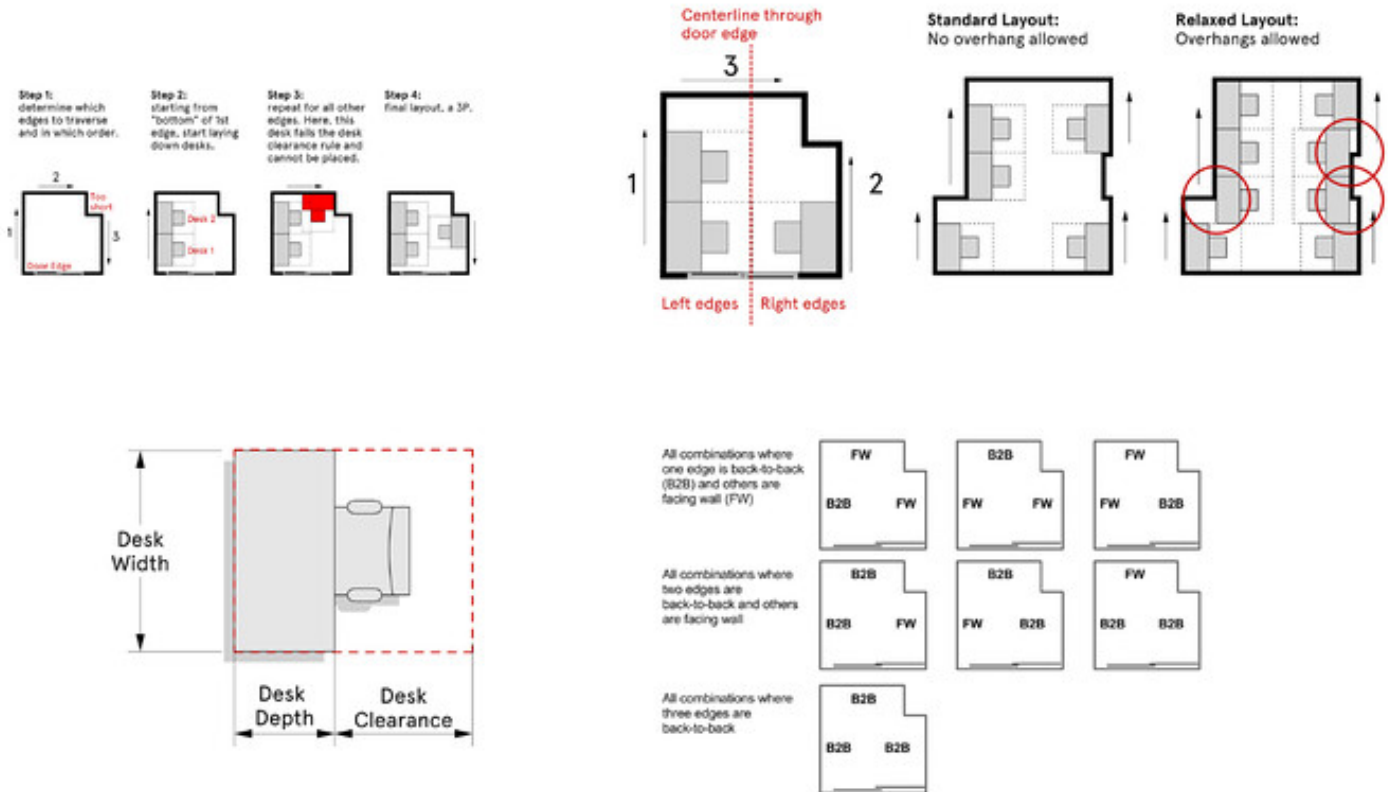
Step 1:
determine which edges to traverse and in which order.

Step 2:
starting from "bottom" of 1st edge, start laying down desks.

Step 3:
repeat for all other edges. Here, this desk fails the desk clearance rule and cannot be placed.

Step 4:
final layout, a 3P.

2
Too short
1
3
Door Edge

Desk 2
Desk 1

Centerline through door edge
3
1
2
Left edges
Right edges

Standard Layout:
No overhang allowed

Relaxed Layout:
Overhangs allowed

Desk Width
Desk Depth
Desk Clearance

All combinations where one edge is back-to-back (B2B) and others are facing wall (FW)

FW
B2B
FW

B2B
FW
FW

FW
FW
B2B

All combinations where two edges are back-to-back and others are facing wall

B2B
B2B
FW

B2B
FW
B2B

FW
B2B
B2B

All combinations where three edges are back-to-back

B2B
B2B
B2B